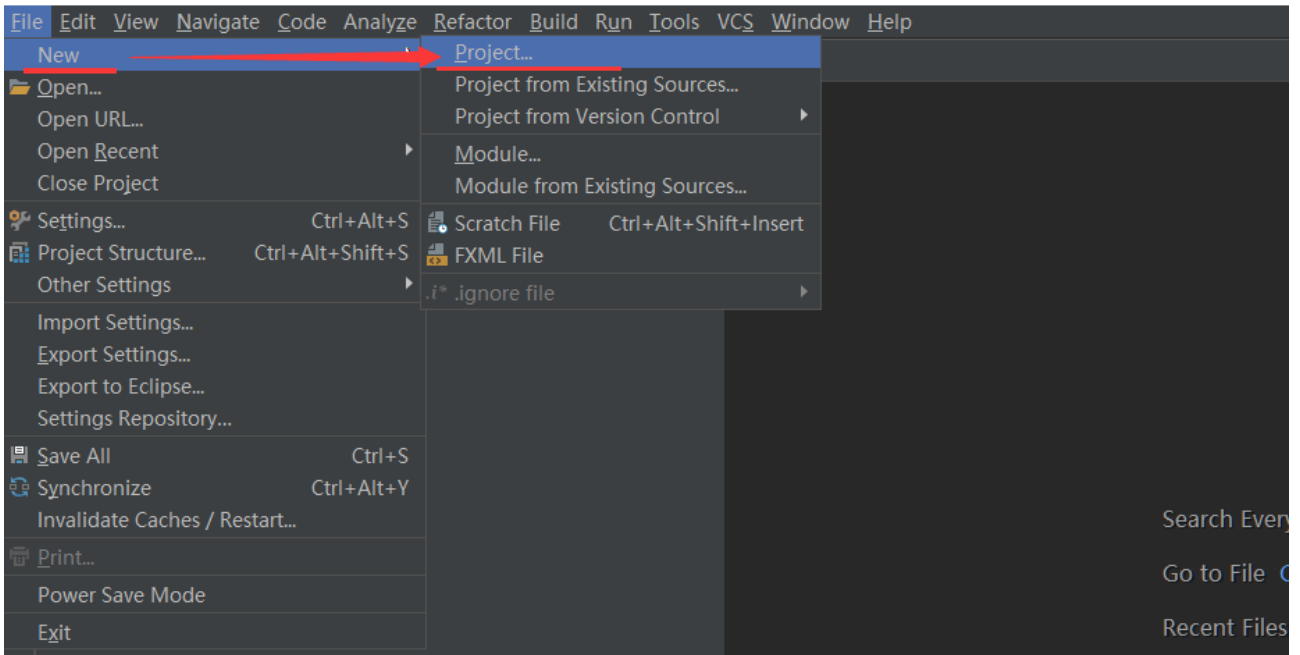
File Edit View Navigate Code Analyze Refactor Build Run Tools VCS Window Help

New
Open...
Open URL...
Open Recent
Close Project
Settings... Ctrl+Alt+S
Project Structure... Ctrl+Alt+Shift+S
Other Settings
Import Settings...
Export Settings...
Export to Eclipse...
Settings Repository...
Save All Ctrl+S
Synchronize Ctrl+Alt+Y
Invalidate Caches / Restart...
Print...
Power Save Mode
Exit

Project...
Project from Existing Sources...
Project from Version Control
Module...
Module from Existing Sources...
Scratch File Ctrl+Alt+Shift+Insert
FXML File
.i* .ignore file

Search Every
Go to File C
Recent Files